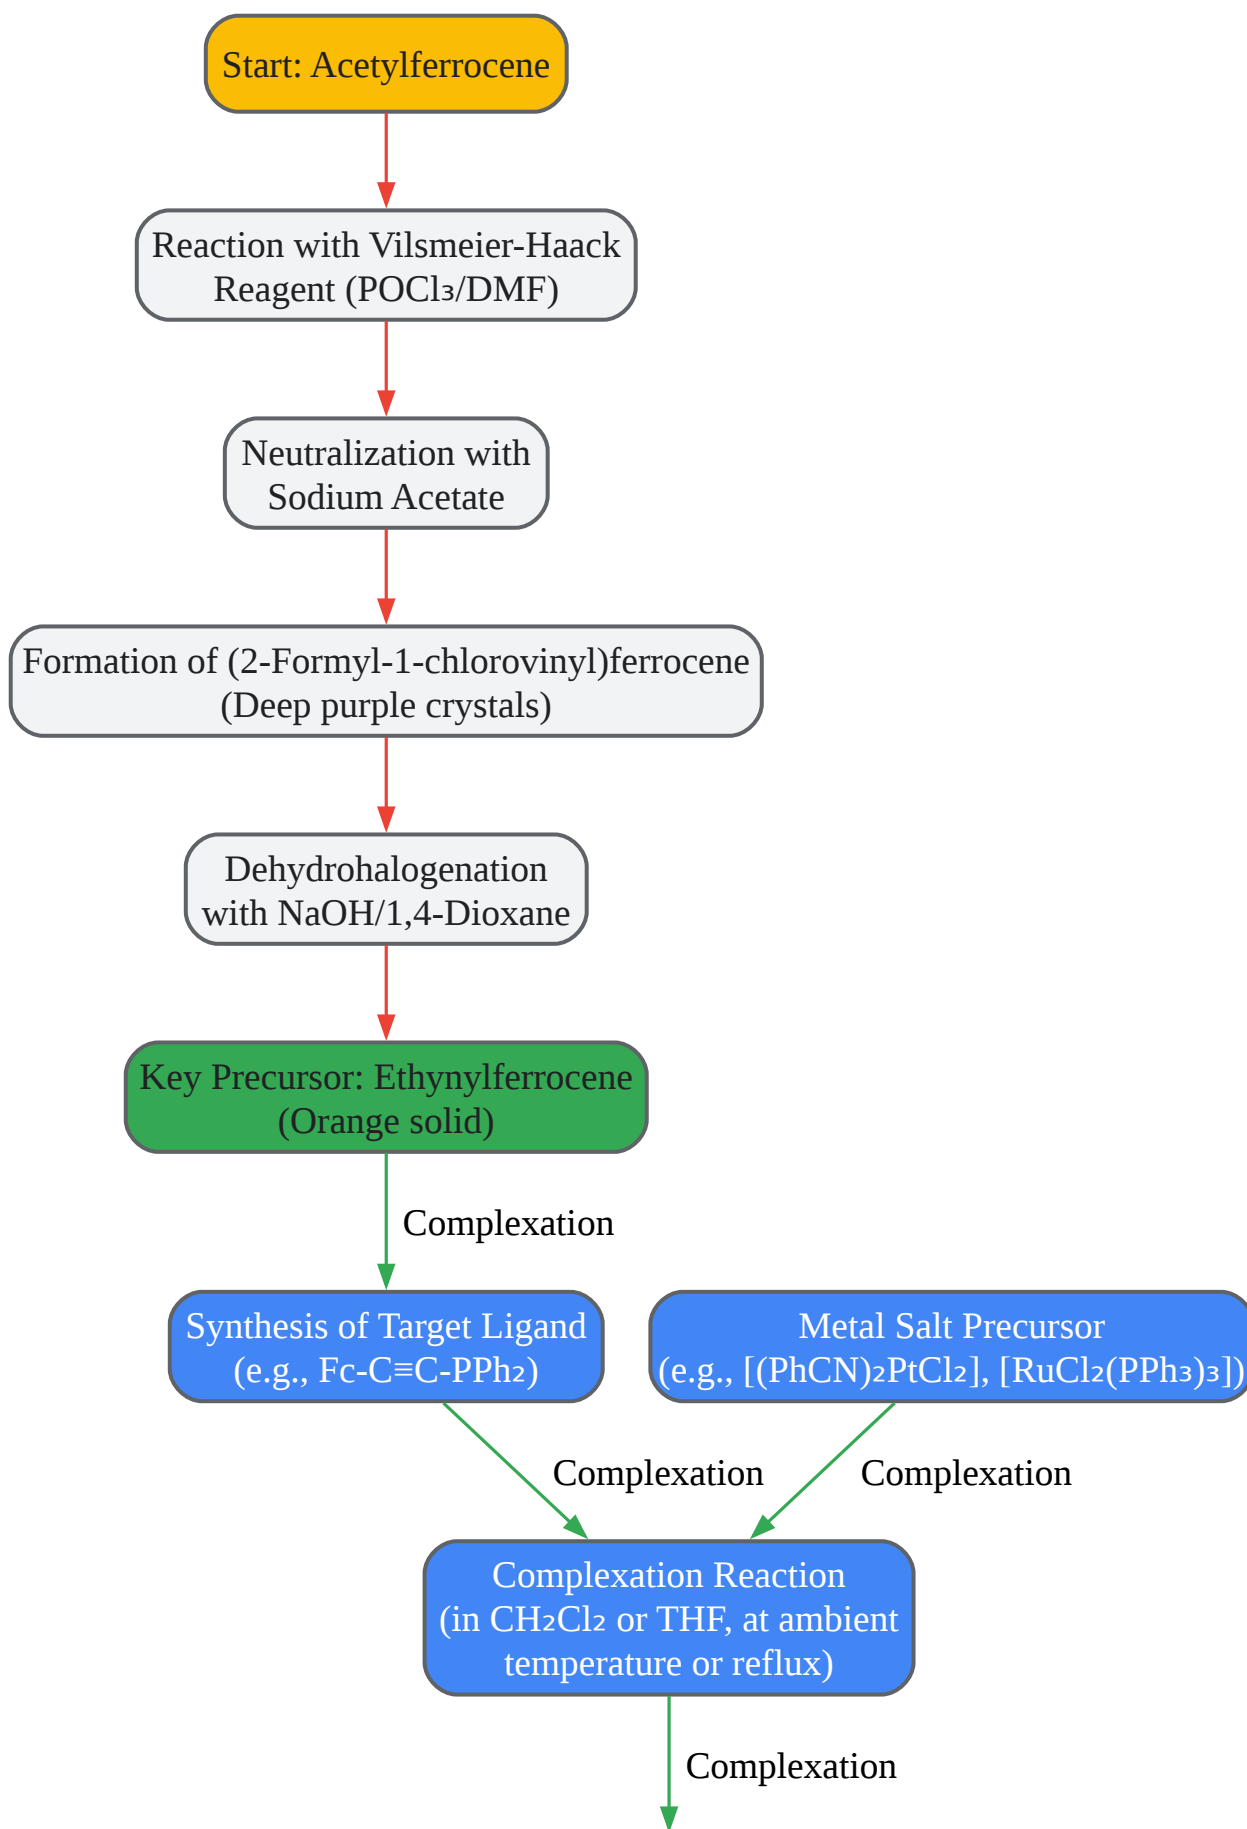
Start: Acetylferrocene

Reaction with Vilsmeier-Haack Reagent ($POCl_3$/DMF)

Neutralization with Sodium Acetate

Formation of (2-Formyl-1-chlorovinyl)ferrocene (Deep purple crystals)

Dehydrohalogenation with NaOH/1,4-Dioxane

Key Precursor: Ethynylferrocene (Orange solid)

Complexation

Synthesis of Target Ligand (e.g., Fc-C≡C-$PPh_2$)

Metal Salt Precursor (e.g., $[(PhCN)_2PtCl_2]$, $[RuCl_2(PPh_3)_3]$)

Complexation

Complexation

Complexation Reaction (in $CH_2Cl_2$ or THF, at ambient temperature or reflux)

Complexation